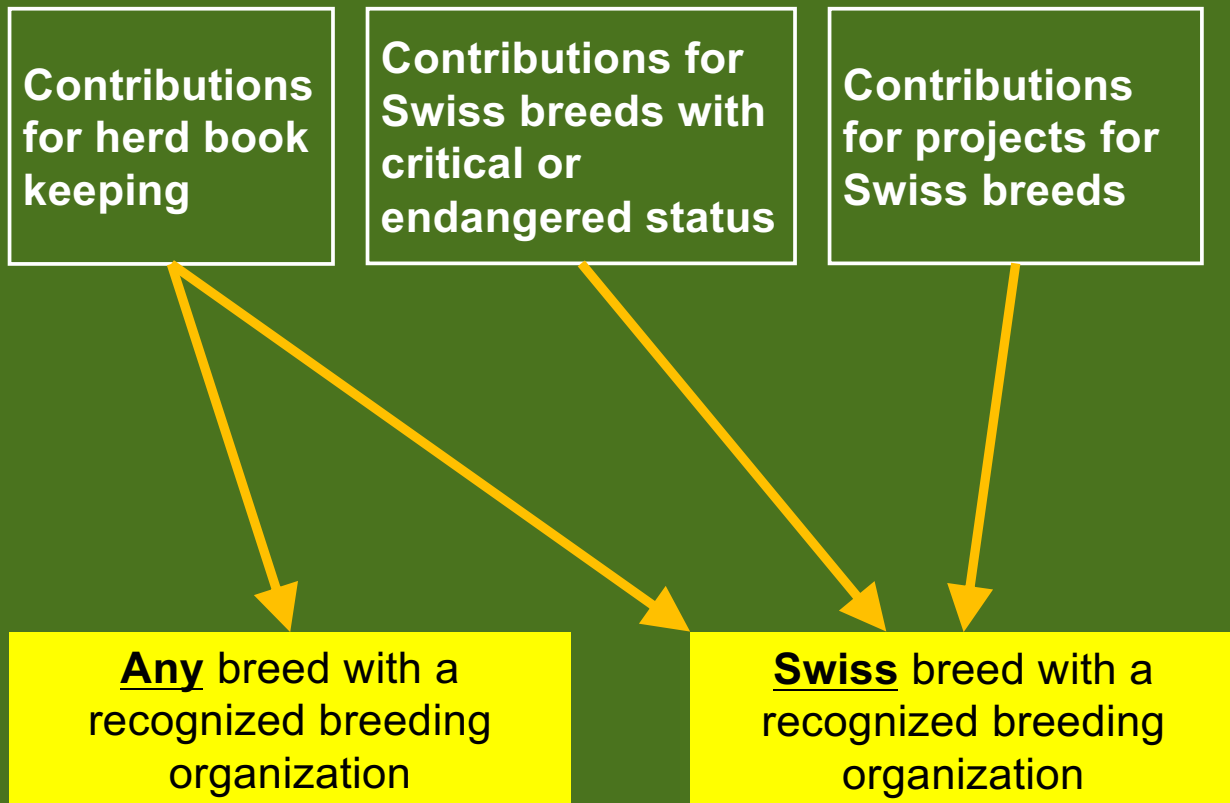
Contributions for herd book keeping

Contributions for Swiss breeds with critical or endangered status

Contributions for projects for Swiss breeds

Any breed with a recognized breeding organization

Swiss breed with a recognized breeding organization